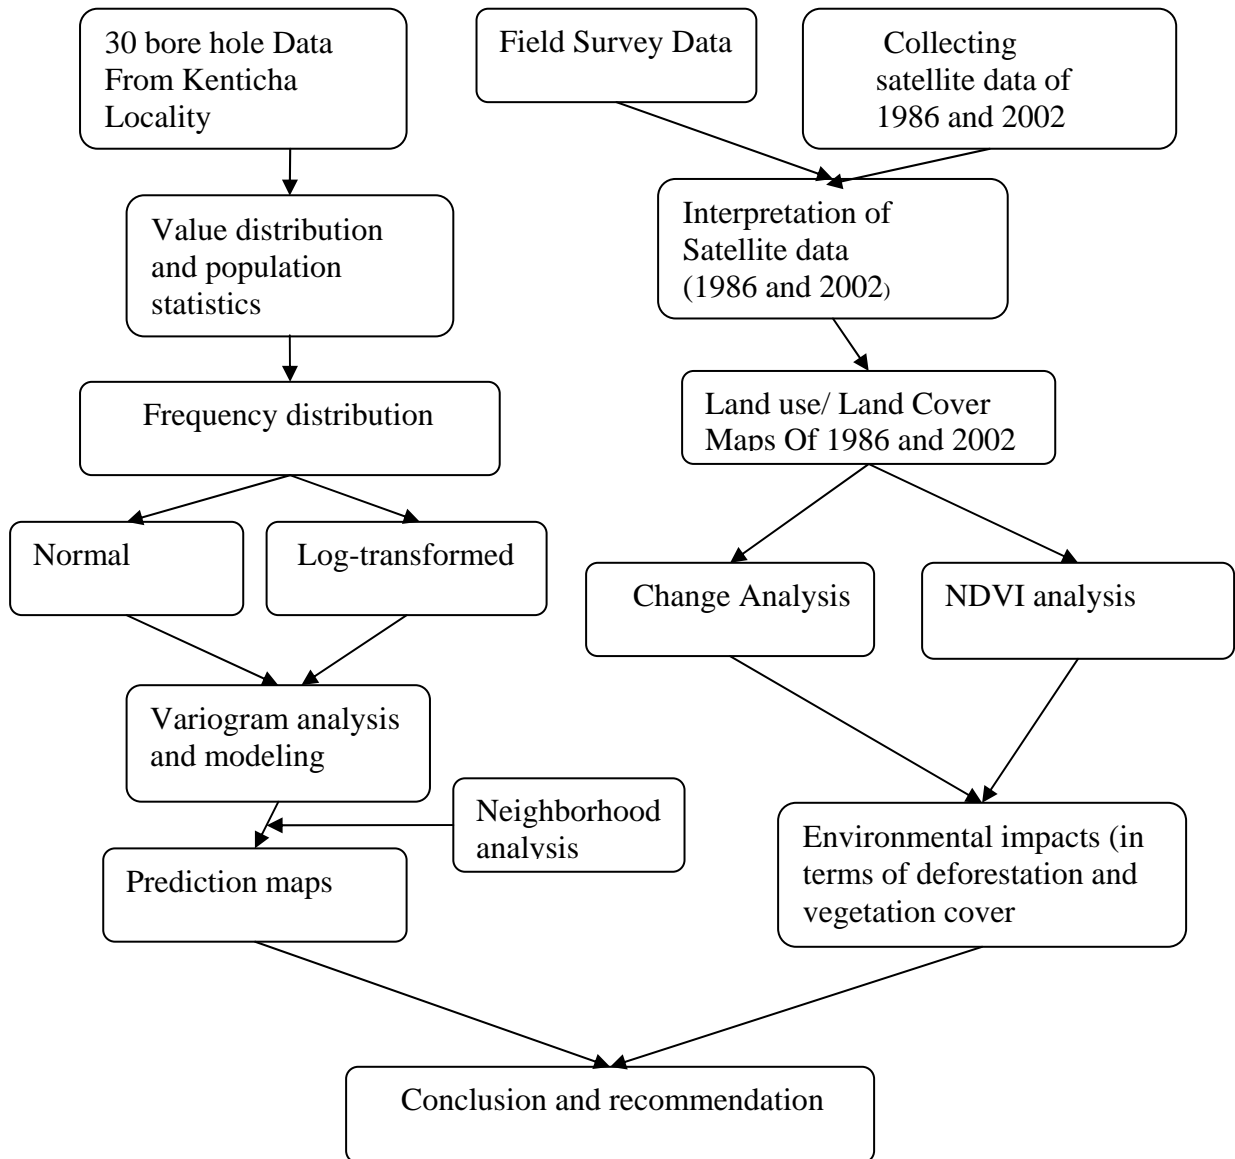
30 bore hole Data From Kenticha Locality

Field Survey Data

Collecting satellite data of 1986 and 2002

Value distribution and population statistics

Interpretation of Satellite data (1986 and 2002)

Frequency distribution

Land use/ Land Cover Maps Of 1986 and 2002

Normal

Log-transformed

Change Analysis

NDVI analysis

Variogram analysis and modeling

Neighborhood analysis

Prediction maps

Environmental impacts (in terms of deforestation and vegetation cover

Conclusion and recommendation